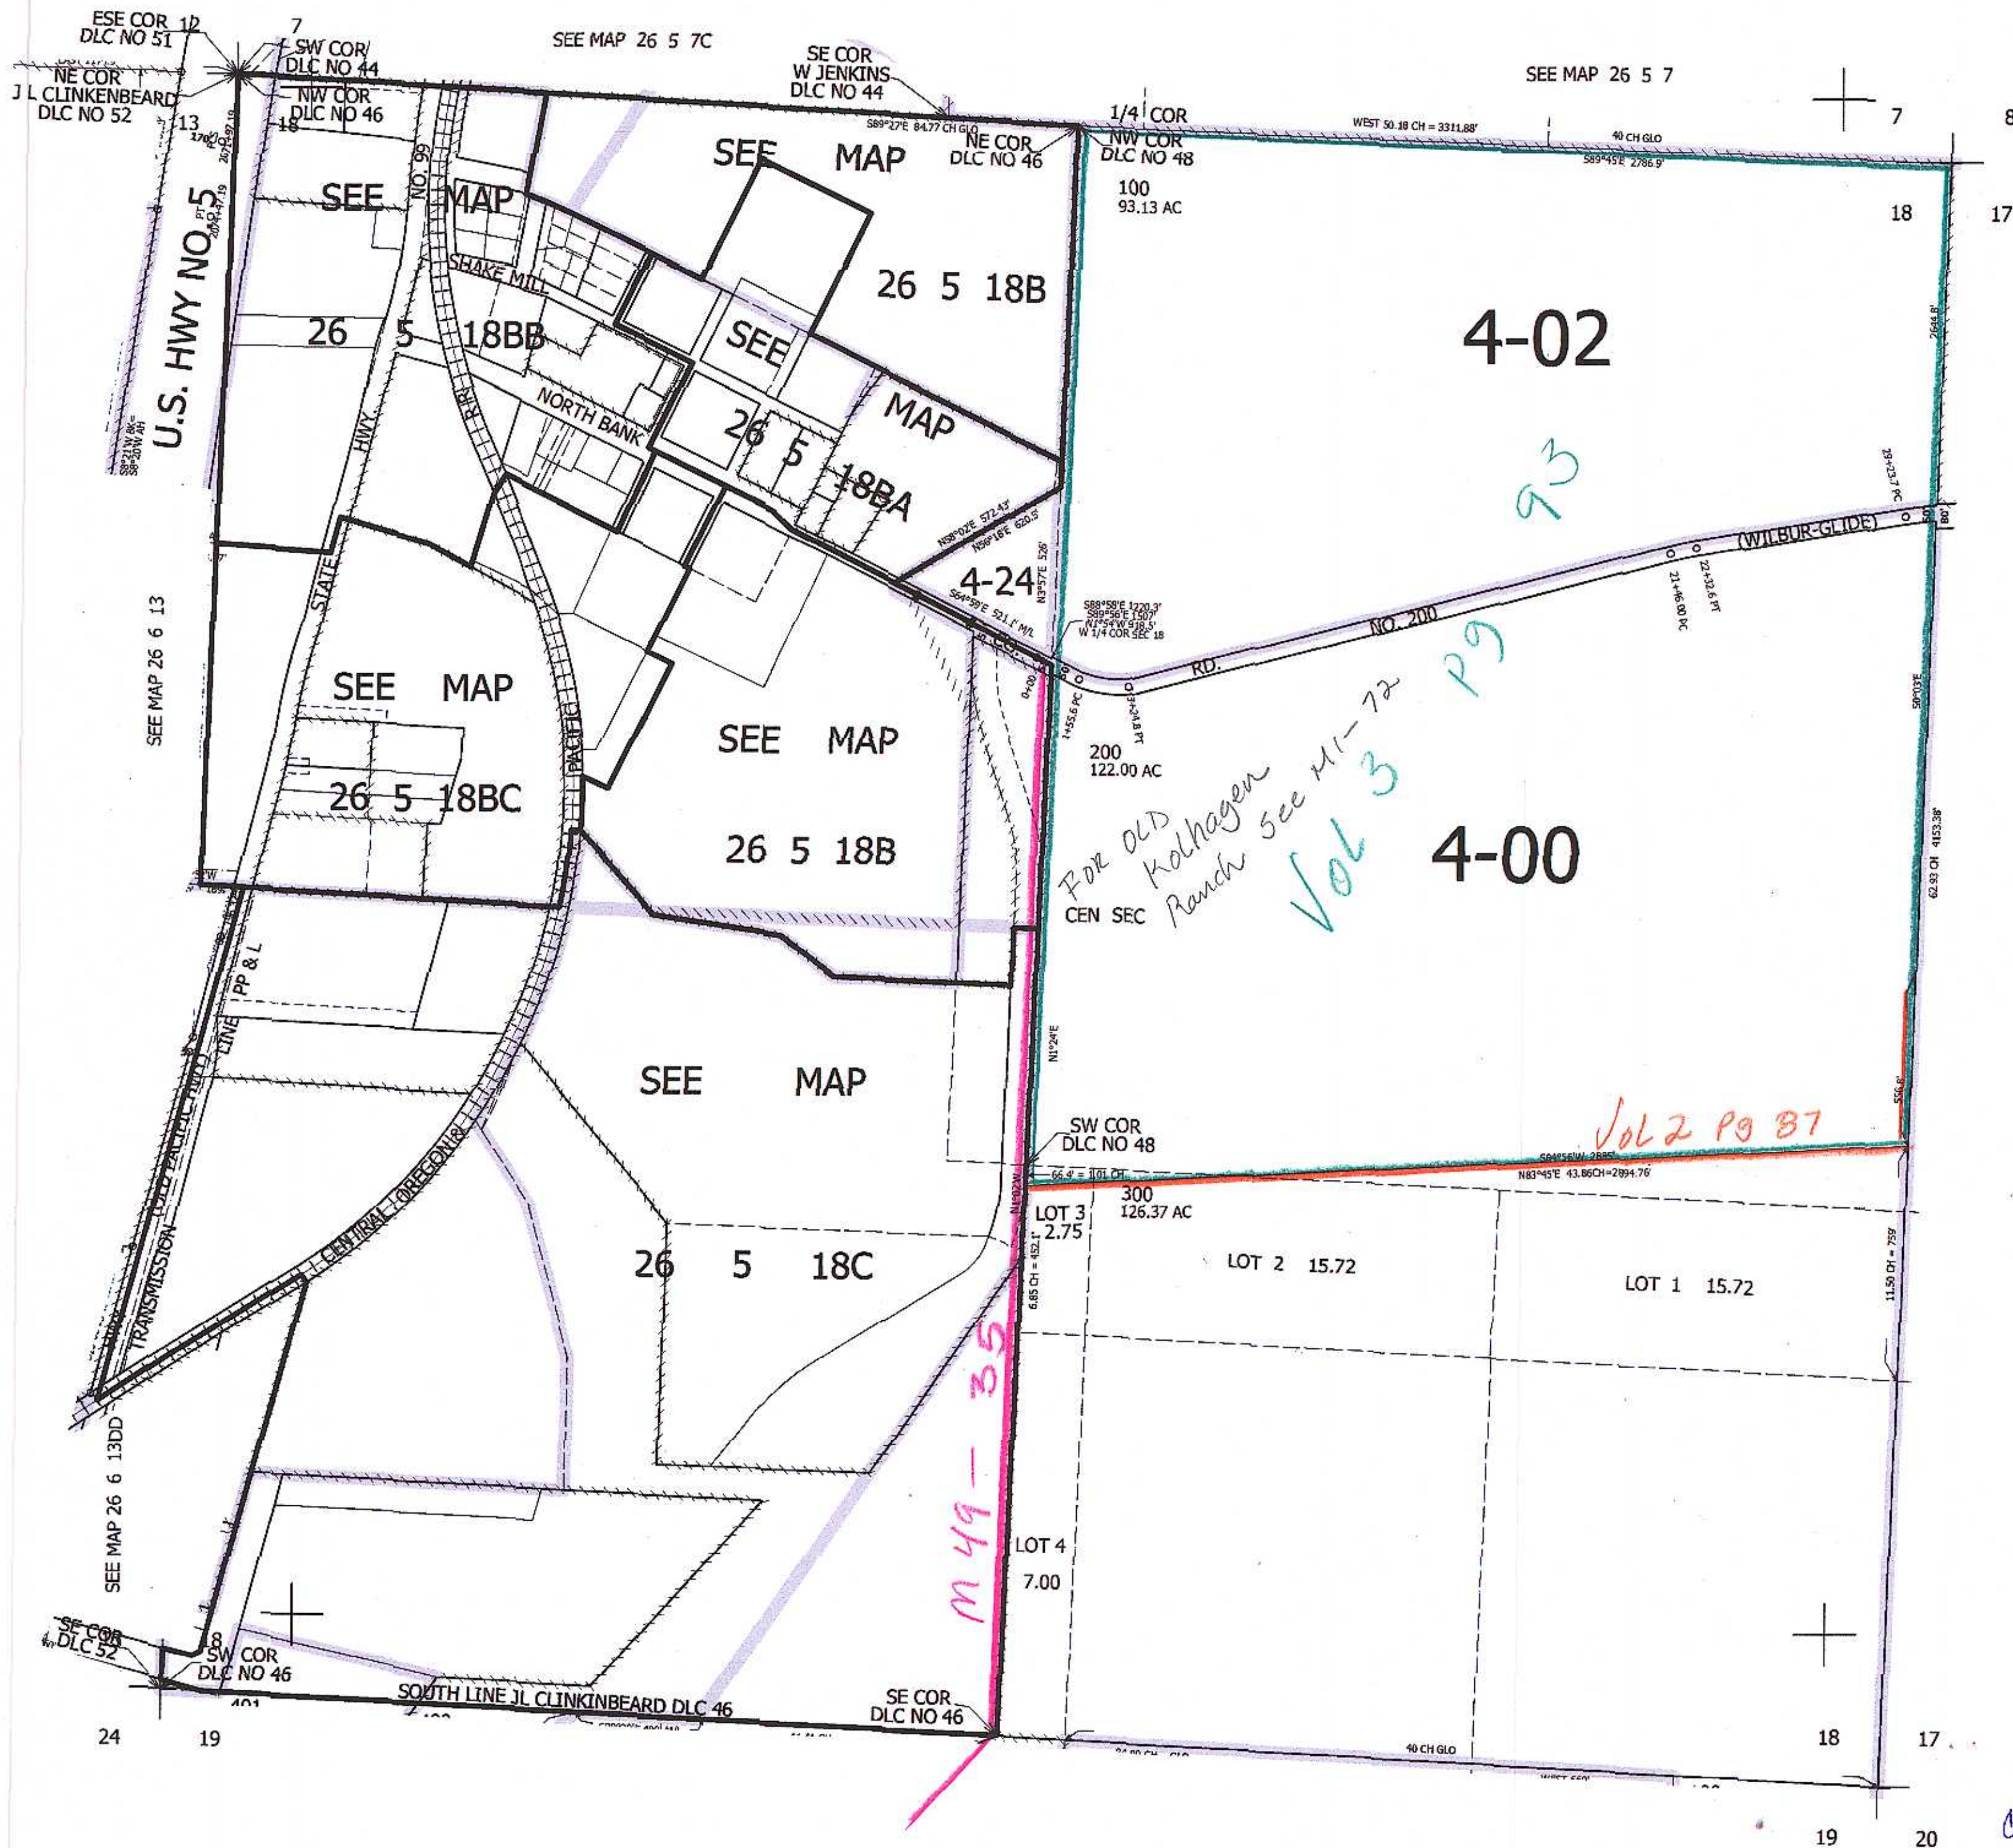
ESE COR 12
DLC NO 51
7
SW COR
DLC NO 44
SEE MAP 26 5 7C
SE COR
W JENKINS
DLC NO 44
SEE MAP 26 5 7
7
8
NE COR
J L CLINKENBEARD
DLC NO 52
NW COR
DLC NO 46
13
18
S89°27'E 84.77 CH GLO
NE COR
DLC NO 46
1/4 COR
NW COR
DLC NO 48
WEST 50.18 CH = 3311.88'
40 CH GLO
S89°45'E 2786.9'
100
93.13 AC
18
17
U.S. HWY NO 5
SEE MAP
26 5 18BB
NO. 99
SHAKE MILL
SEE MAP
26 5 18B
SEE MAP
26 5 18BA
NORTH BANK
STATE HWY
R.R.
4-02
2644.8'
93
29+23.7 PC
(WILBUR-GLIDE)
80'
N58°02'E 572.43'
N56°18'E 620.5'
4-24
N3°57'E 526'
S64°59'E 521.1' M/L
S89°58'E 1220.3'
S89°56'E 1509'
N1°54'W 918.5'
W 1/4 COR SEC 18
NO. 200
RD.
21+46.00 PC
22+32.6 PT
SEE MAP 26 6 13
SEE MAP
26 5 18BC
PACIFIC
SEE MAP
26 5 18B
0+00
1+55.6 PC
3+24.8 PT
200
122.00 AC
For OLD Kolhagen Ranch see M1-72
Vol 3 Pg
4-00
S0°03'E
62.93 CH 4153.38'
CEN SEC
PP & L
LINE
TRANSMISSION
(OLD PACIFIC HWY)
CENTRAL OREGON &
SEE MAP
26 5 18C
N1°24'E
SW COR
DLC NO 48
Vol 2 Pg 87
556.8'
S84°56'W 2885'
66.4' = 1.01 CH
N83°45'E 43.86CH=2894.76'
300
126.37 AC
N1°02'W
LOT 3
2.75
6.85 CH = 452.1'
LOT 2 15.72
LOT 1 15.72
11.50 CH = 759'
SEE MAP 26 6 13DD
M49-35
LOT 4
7.00
SE COR
DLC 52
8
SW COR
DLC NO 46
401
SOUTH LINE JL CLINKINBEARD DLC 46
SE COR
DLC NO 46
40 CH GLO
24
19
18
17
19
20